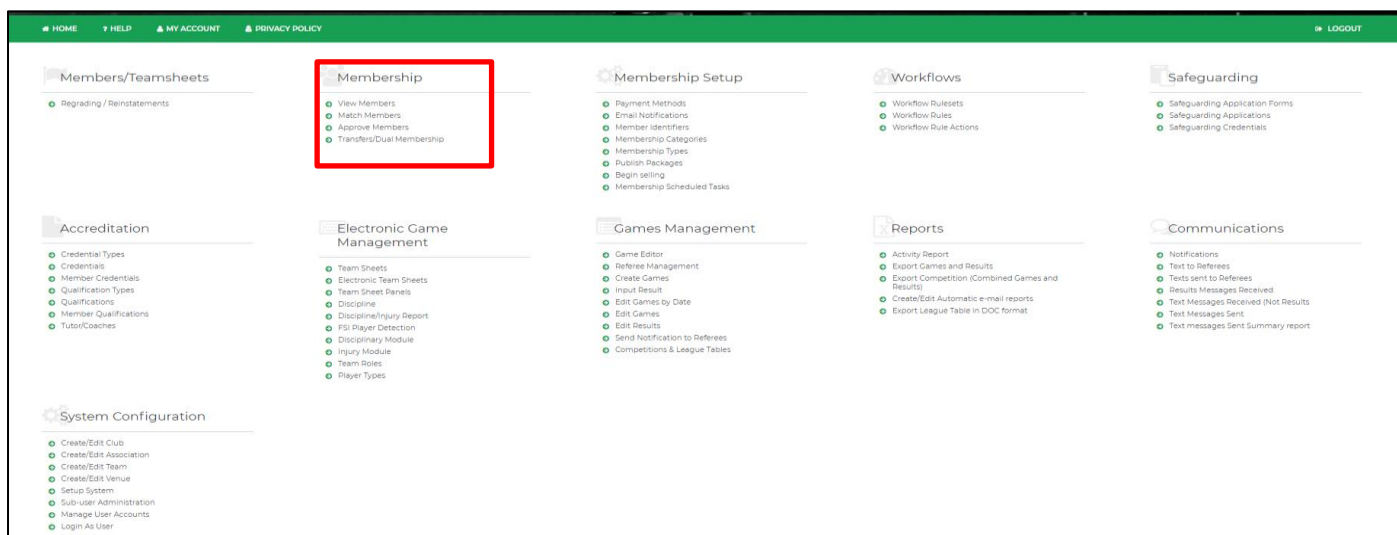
HOME ? HELP MY ACCOUNT PRIVACY POLICY LOGOUT

Members/Teamsheets
- Regrading / Reinstatements

Membership
- View Members
- Match Members
- Approve Members
- Transfers/Dual Membership

Membership Setup
- Payment Methods
- Email Notifications
- Member Identifiers
- Membership Categories
- Membership Types
- Publish Packages
- Begin selling
- Membership Scheduled Tasks

Workflows
- Workflow Rulesets
- Workflow Rules
- Workflow Rule Actions

Safeguarding
- Safeguarding Application Forms
- Safeguarding Applications
- Safeguarding Credentials

Accreditation
- Credential Types
- Credentials
- Member Credentials
- Qualification Types
- Qualifications
- Member Qualifications
- Tutor/Coaches

Electronic Game Management
- Team Sheets
- Electronic Team Sheets
- Team Sheet Panels
- Discipline
- Discipline/Injury Report
- FSI Player Detection
- Disciplinary Module
- Injury Module
- Team Roles
- Player Types

Games Management
- Game Editor
- Referee Management
- Create Games
- Input Result
- Edit Games by Date
- Edit Games
- Edit Results
- Send Notification to Referees
- Competitions & League Tables

Reports
- Activity Report
- Export Games and Results
- Export Competition (Combined Games and Results)
- Create/Edit Automatic e-mail reports
- Export League Table in DOC format

Communications
- Notifications
- Text to Referees
- Texts sent to Referees
- Results Messages Received
- Text Messages Received (Not Results
- Text Messages Sent
- Text messages Sent Summary report

System Configuration
- Create/Edit Club
- Create/Edit Association
- Create/Edit Team
- Create/Edit Venue
- Setup System
- Sub-user Administration
- Manage User Accounts
- Login As User